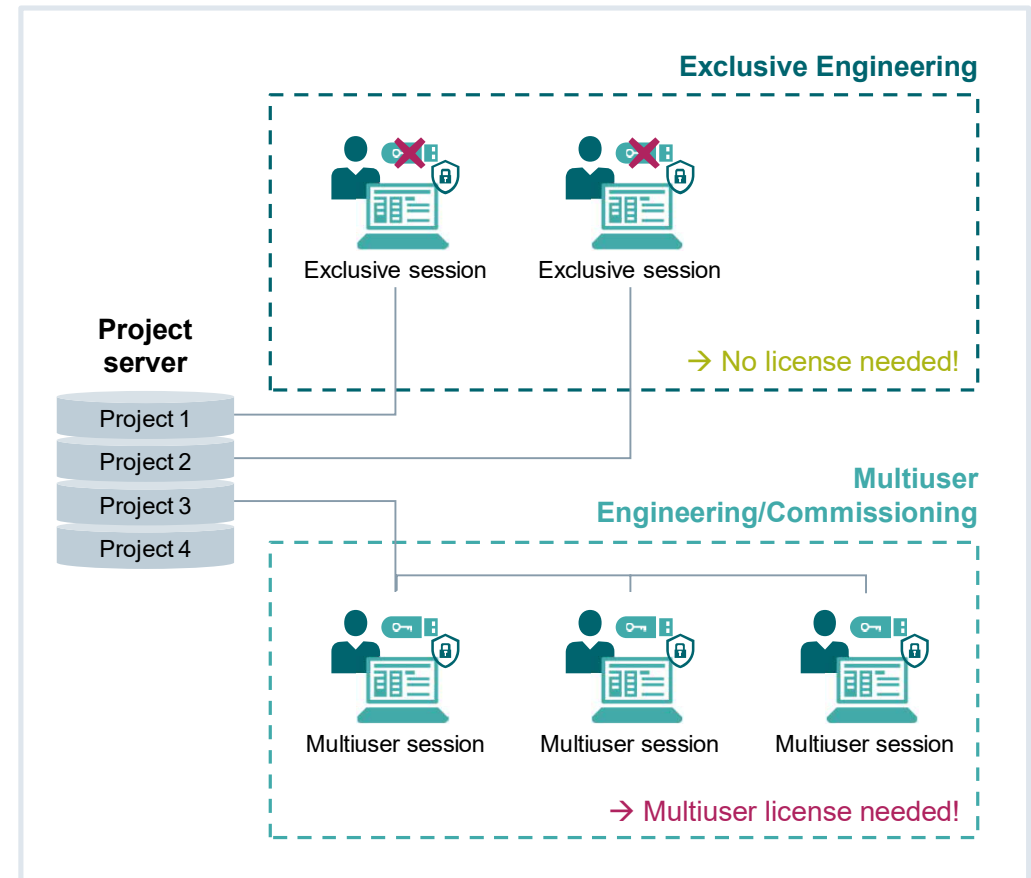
Exclusive Engineering

Exclusive session

Exclusive session

→ No license needed!

Project server

Project 1

Project 2

Project 3

Project 4

Multiuser Engineering/Commissioning

Multiuser session

Multiuser session

Multiuser session

→ Multiuser license needed!